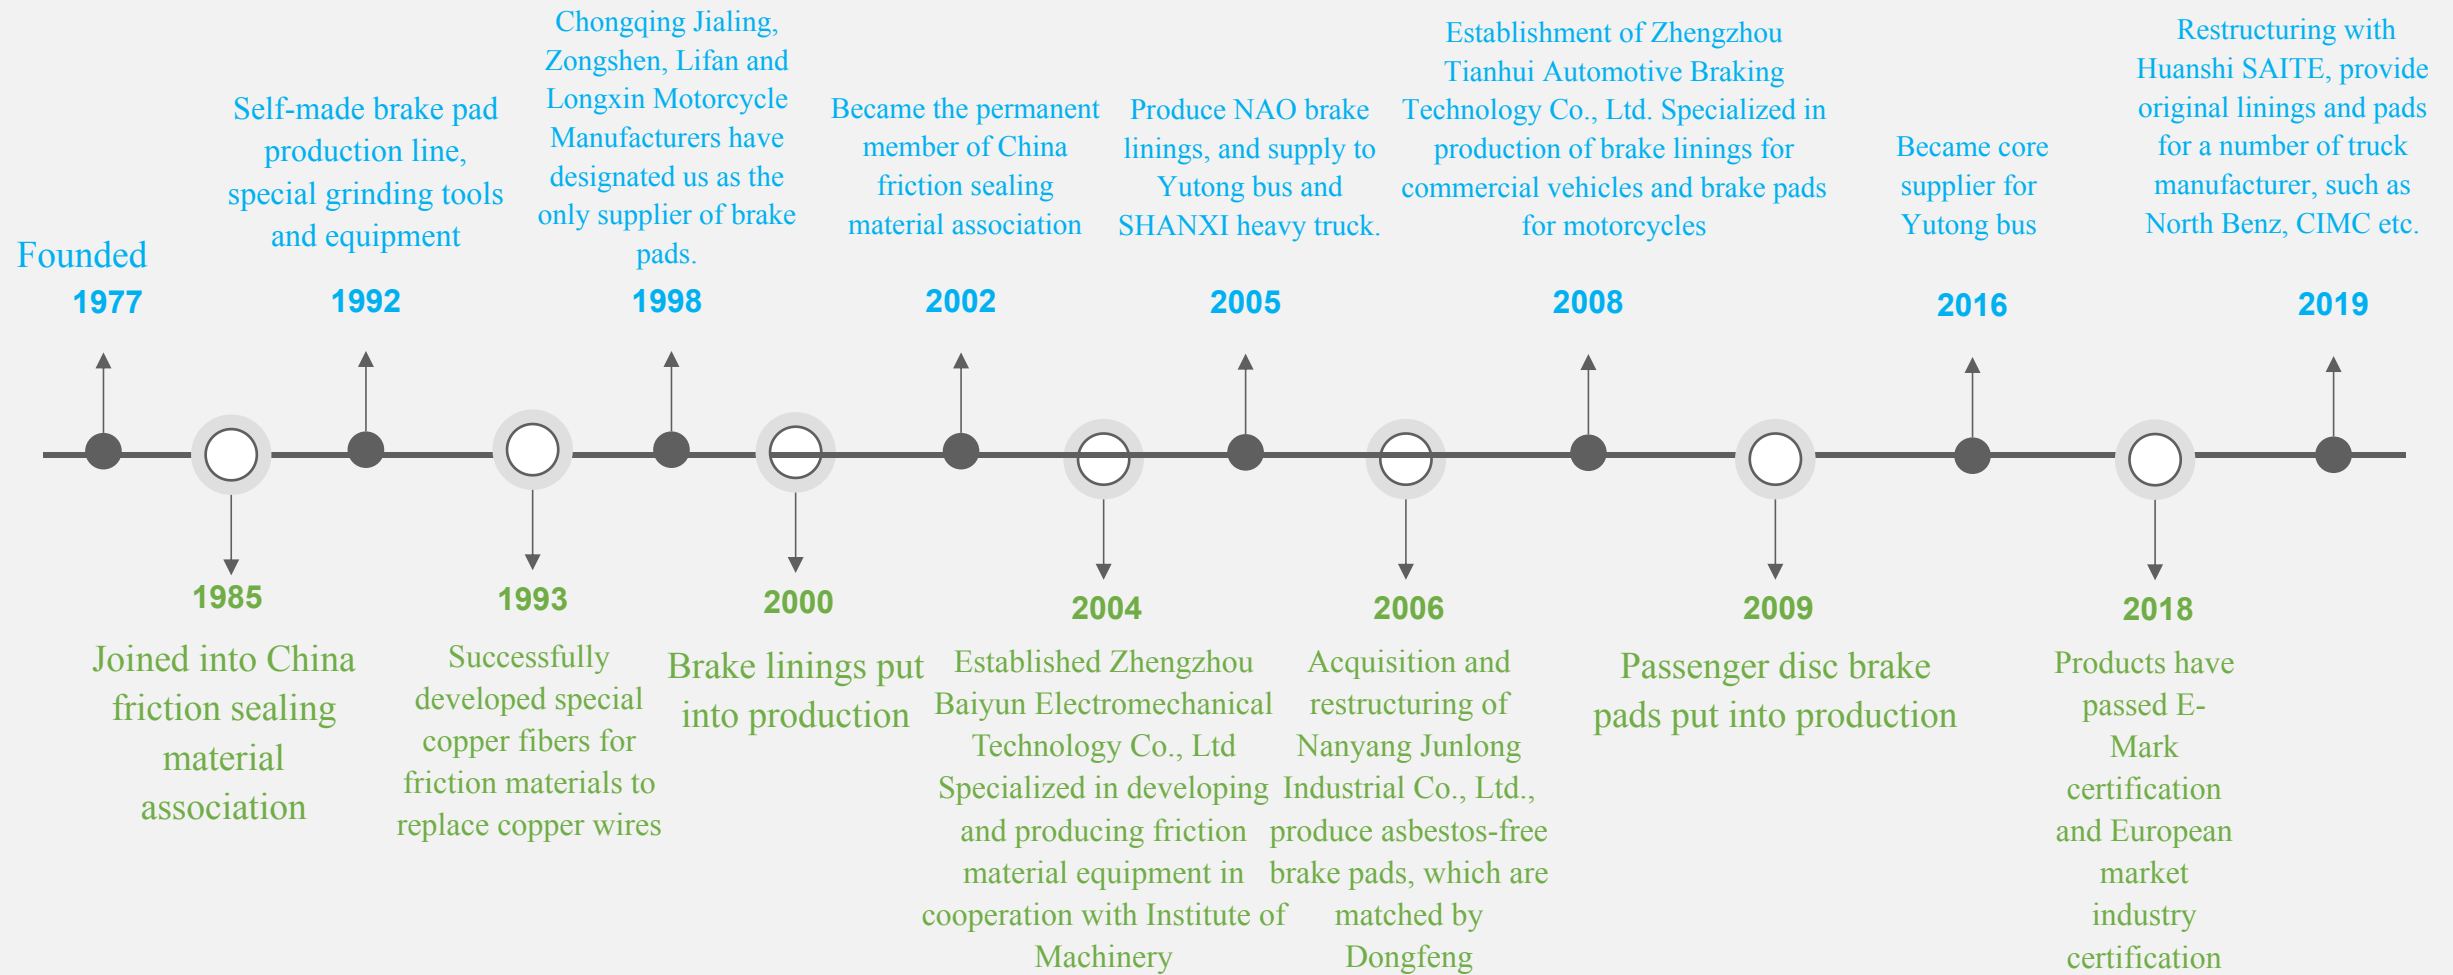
Founded
1977

Self-made brake pad production line, special grinding tools and equipment
1992

Chongqing Jialing, Zongshen, Lifan and Longxin Motorcycle Manufacturers have designated us as the only supplier of brake pads.
1998

Became the permanent member of China friction sealing material association
2002

Produce NAO brake linings, and supply to Yutong bus and SHANXI heavy truck.
2005

Establishment of Zhengzhou Tianhui Automotive Braking Technology Co., Ltd. Specialized in production of brake linings for commercial vehicles and brake pads for motorcycles
2008

Became core supplier for Yutong bus
2016

Restructuring with Huanshi SAITE, provide original linings and pads for a number of truck manufacturer, such as North Benz, CIMC etc.
2019

1985
Joined into China friction sealing material association

1993
Successfully developed special copper fibers for friction materials to replace copper wires

2000
Brake linings put into production

2004
Established Zhengzhou Baiyun Electromechanical Technology Co., Ltd Specialized in developing and producing friction material equipment in cooperation with Institute of Machinery

2006
Acquisition and restructuring of Nanyang Junlong Industrial Co., Ltd., produce asbestos-free brake pads, which are matched by Dongfeng

2009
Passenger disc brake pads put into production

2018
Products have passed E-Mark certification and European market industry certification